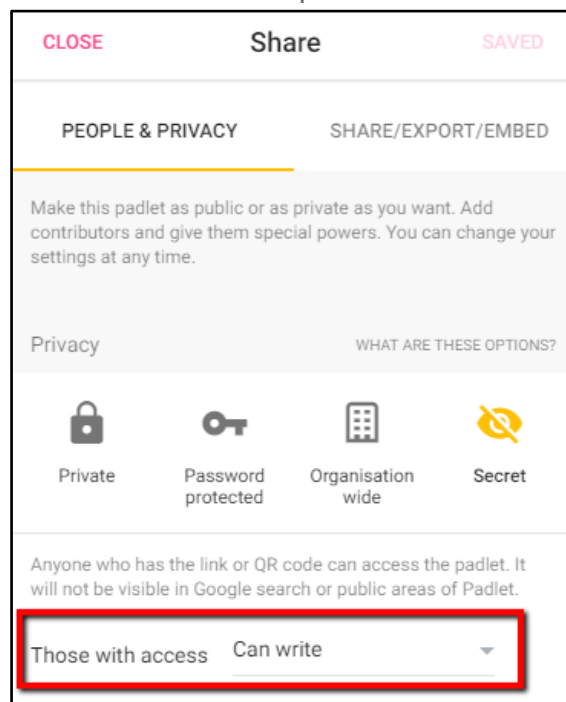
CLOSE

Share

SAVED

PEOPLE & PRIVACY

SHARE/EXPORT/EMBED

Make this padlet as public or as private as you want. Add contributors and give them special powers. You can change your settings at any time.

Privacy

WHAT ARE THESE OPTIONS?

Private

Password protected

Organisation wide

Secret

Anyone who has the link or QR code can access the padlet. It will not be visible in Google search or public areas of Padlet.

Those with access

Can write